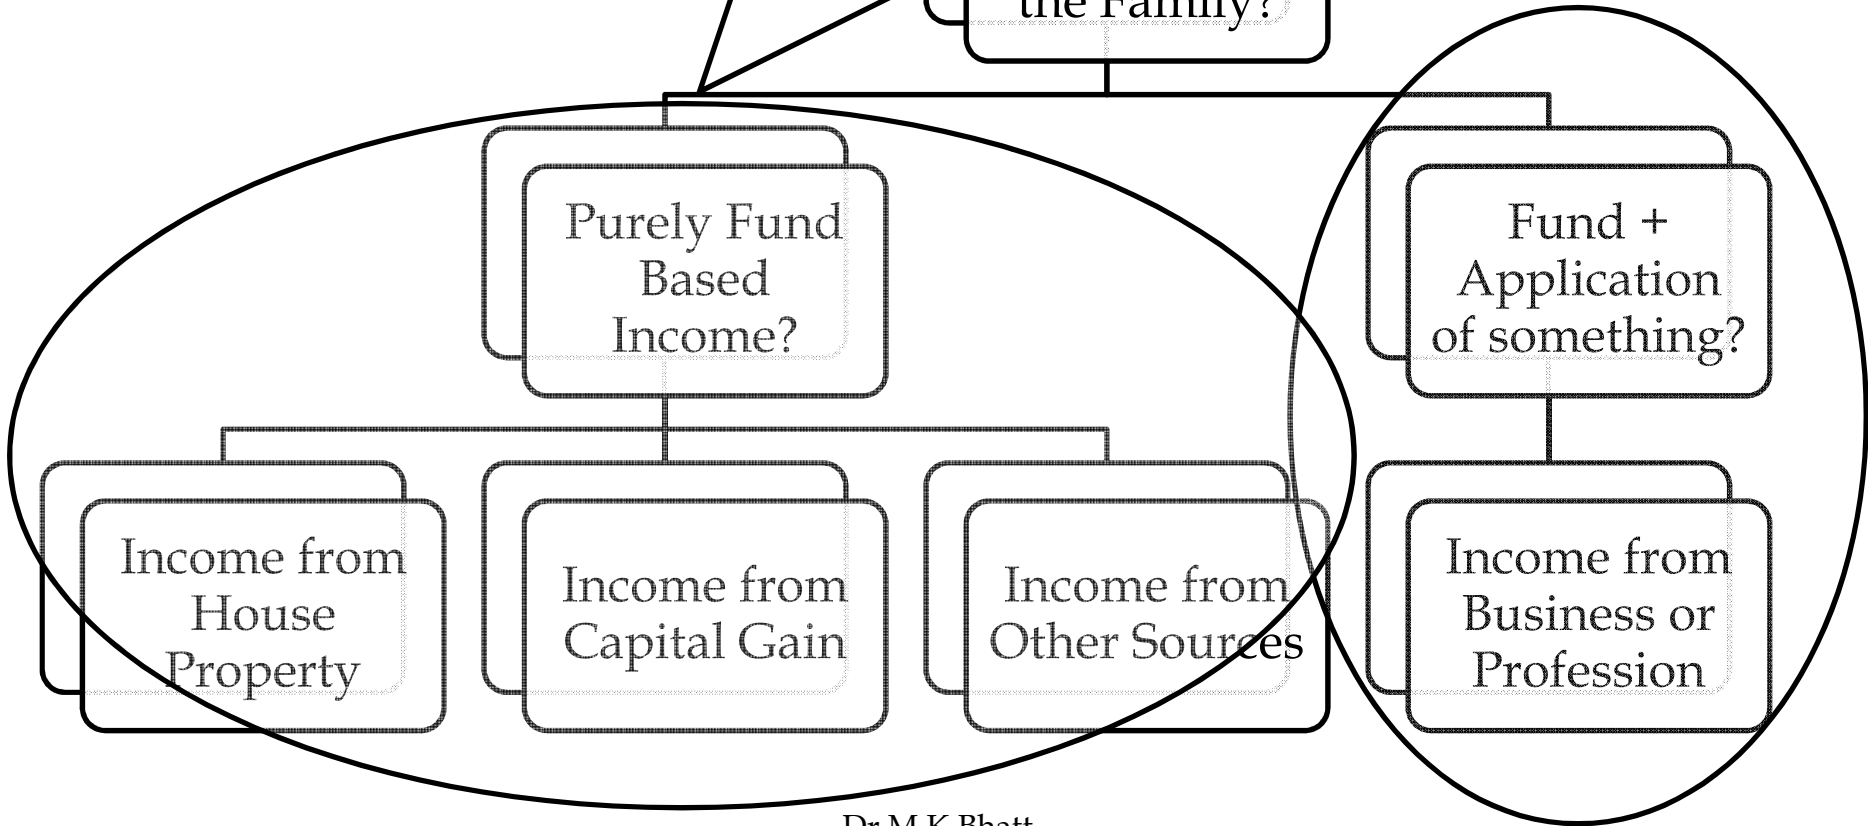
the Family?

Purely Fund Based Income?

Fund + Application of something?

Income from House Property

Income from Capital Gain

Income from Other Sources

Income from Business or Profession

Dr M K Bhatt